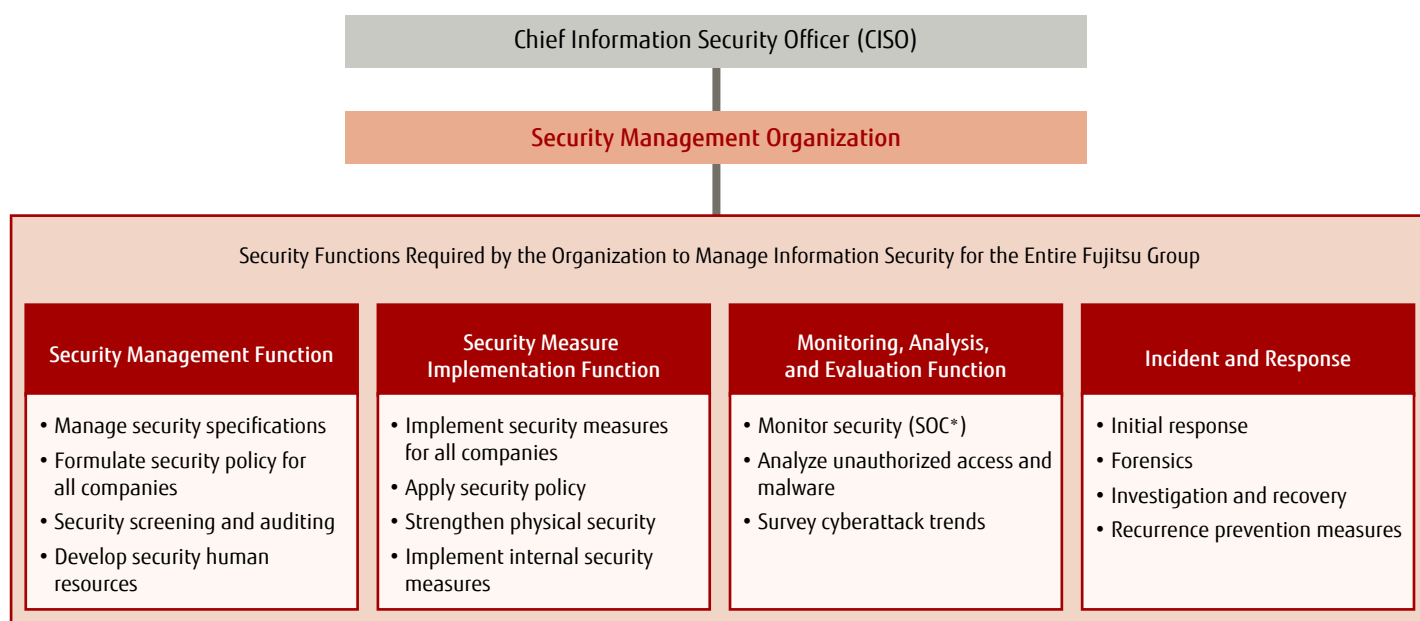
Chief Information Security Officer (CISO)

Security Management Organization

Security Functions Required by the Organization to Manage Information Security for the Entire Fujitsu Group

Security Management Function

• Manage security specifications
• Formulate security policy for all companies
• Security screening and auditing
• Develop security human resources

Security Measure Implementation Function

• Implement security measures for all companies
• Apply security policy
• Strengthen physical security
• Implement internal security measures

Monitoring, Analysis, and Evaluation Function

• Monitor security (SOC*)
• Analyze unauthorized access and malware
• Survey cyberattack trends

Incident and Response

• Initial response
• Forensics
• Investigation and recovery
• Recurrence prevention measures